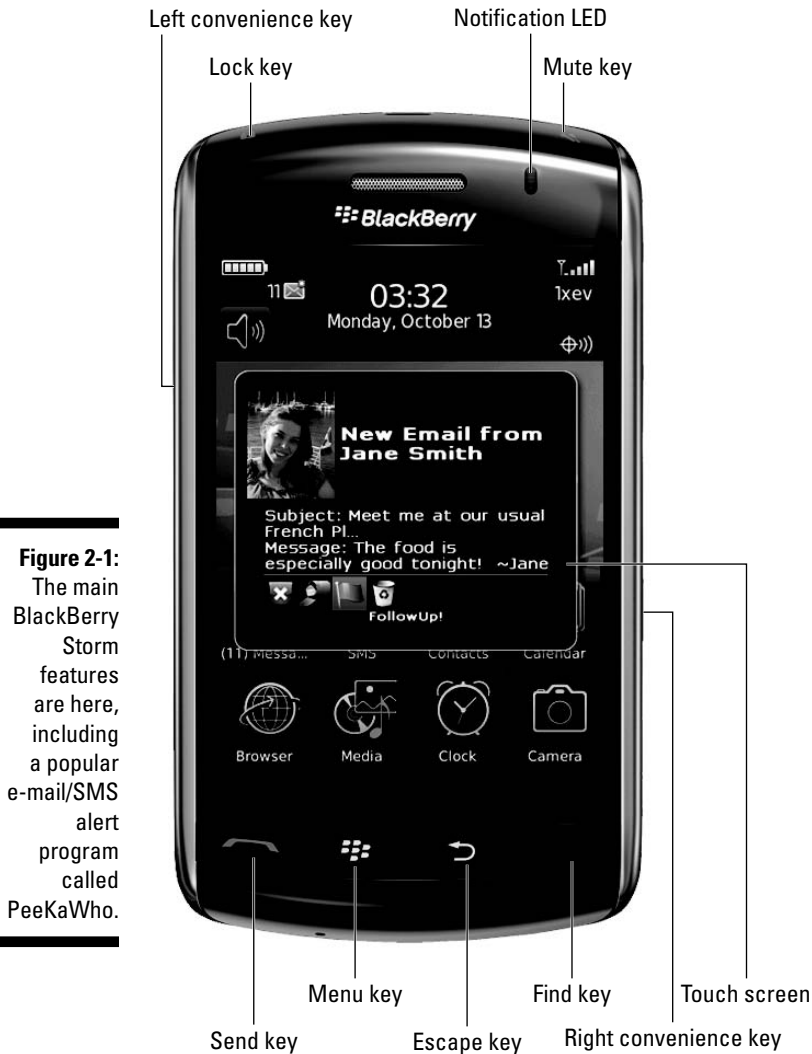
Left convenience key

Notification LED

Lock key

Mute key

BlackBerry

11

03:32
Monday, October 13

1xev

New Email from Jane Smith

Subject: Meet me at our usual French Pl...
Message: The food is especially good tonight! ~Jane

FollowUp!

(11) Messa...

SMS

Contacts

Calendar

Browser

Media

Clock

Camera

Figure 2-1: The main BlackBerry Storm features are here, including a popular e-mail/SMS alert program called PeeKaWho.

Menu key

Find key

Touch screen

Send key

Escape key

Right convenience key